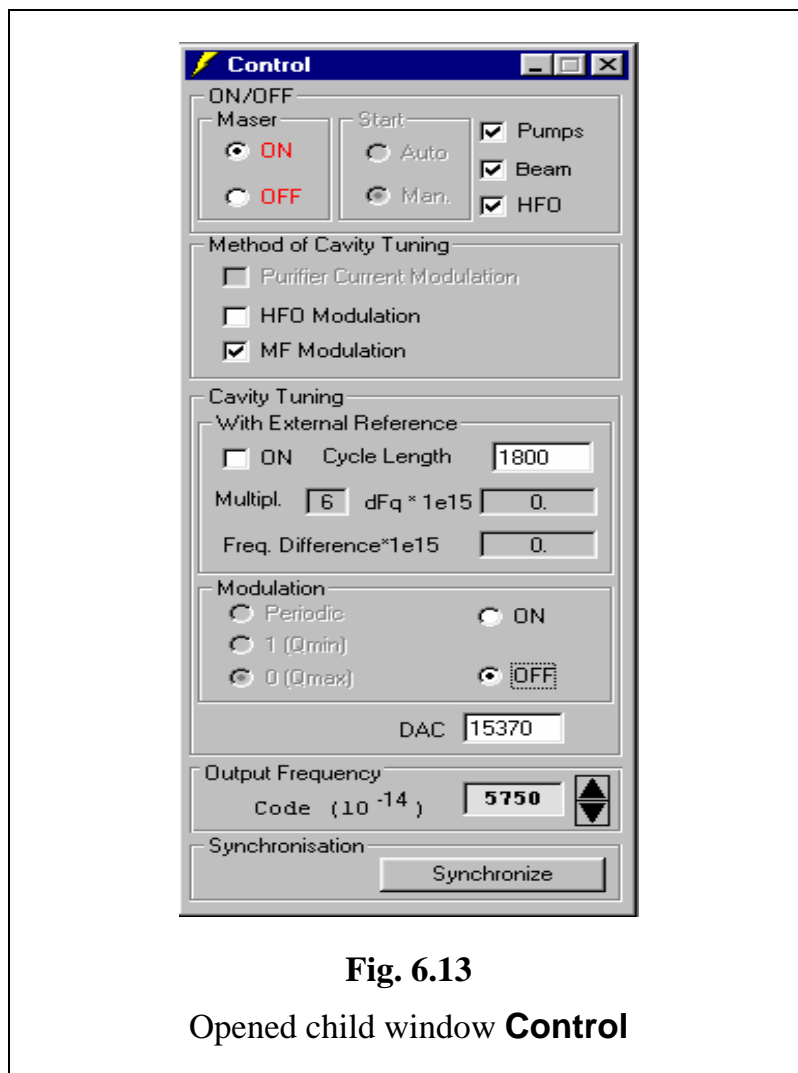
Control

ON/OFF

Maser

ON

OFF

Start

Auto

Man.

Pumps

Beam

HFO

Method of Cavity Tuning

Purifier Current Modulation

HFO Modulation

MF Modulation

Cavity Tuning

With External Reference

ON Cycle Length 1800

Multipl. 6 dFq * 1e15 0.

Freq. Difference*1e15 0.

Modulation

Periodic

1 (Qmin)

0 (Qmax)

ON

OFF

DAC 15370

Output Frequency

Code $(10^{-14})$ 5750

Synchronisation

Synchronize

Fig. 6.13

Opened child window **Control**